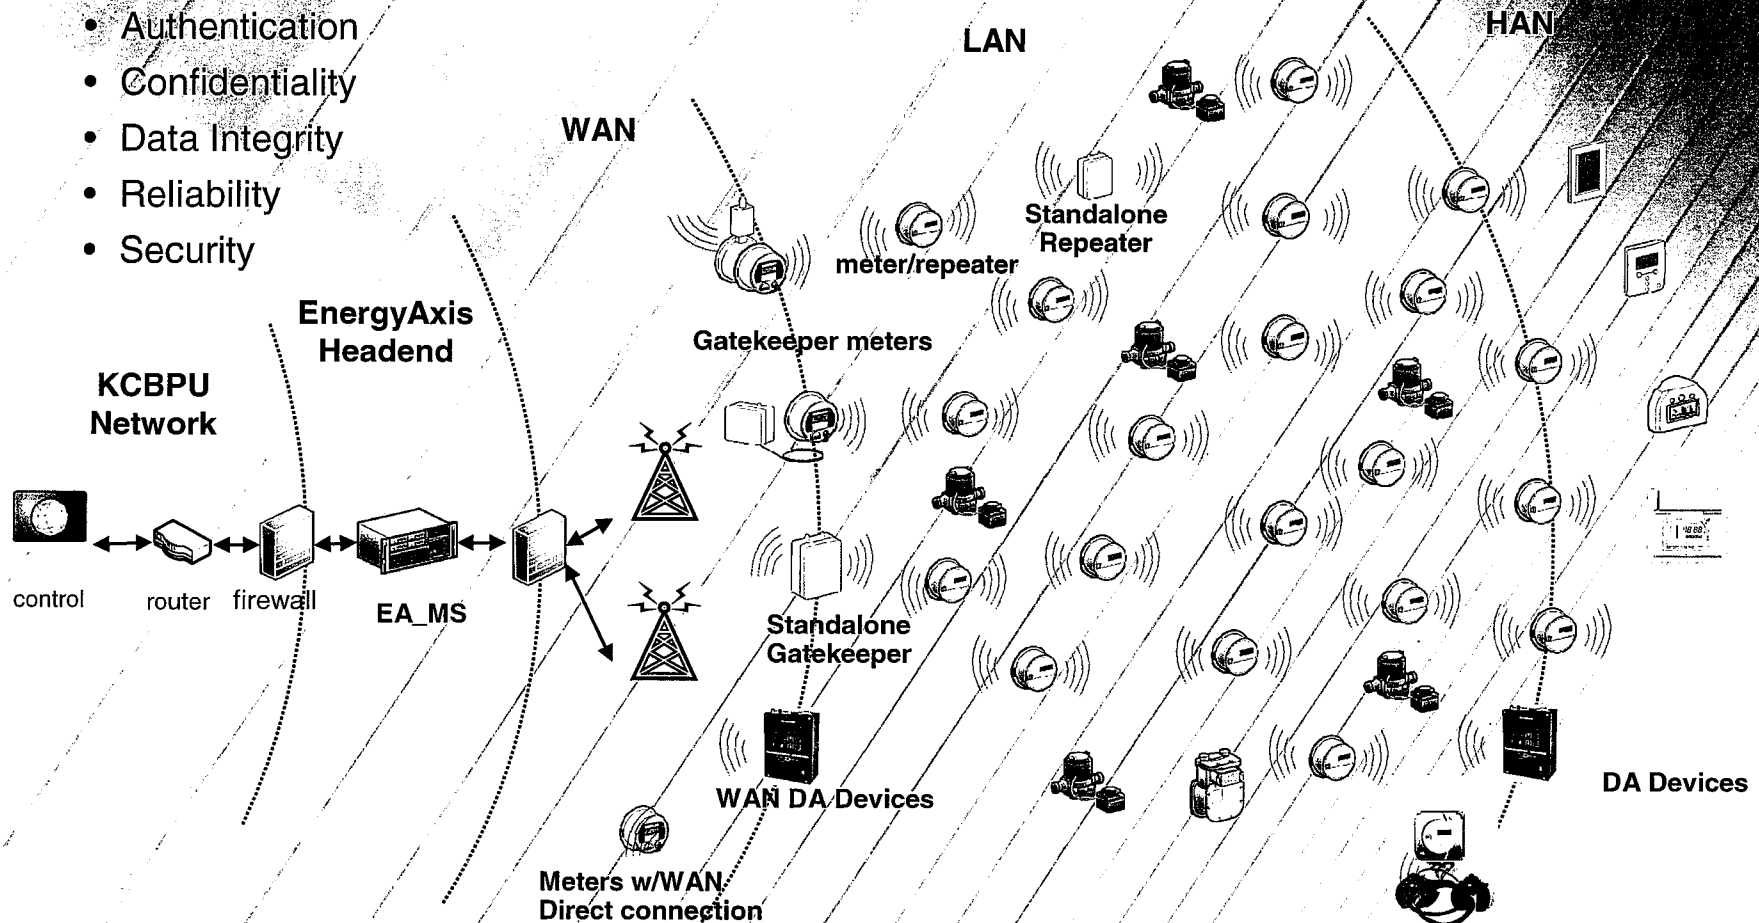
• Authentication
• Confidentiality
• Data Integrity
• Reliability
• Security

LAN

HAN

WAN

Standalone Repeater

meter/repeater

EnergyAxis Headend

Gatekeeper meters

KCBPU Network

control

router

firewall

EA_MS

Standalone Gatekeeper

WAN DA Devices

DA Devices

Meters w/WAN Direct connection